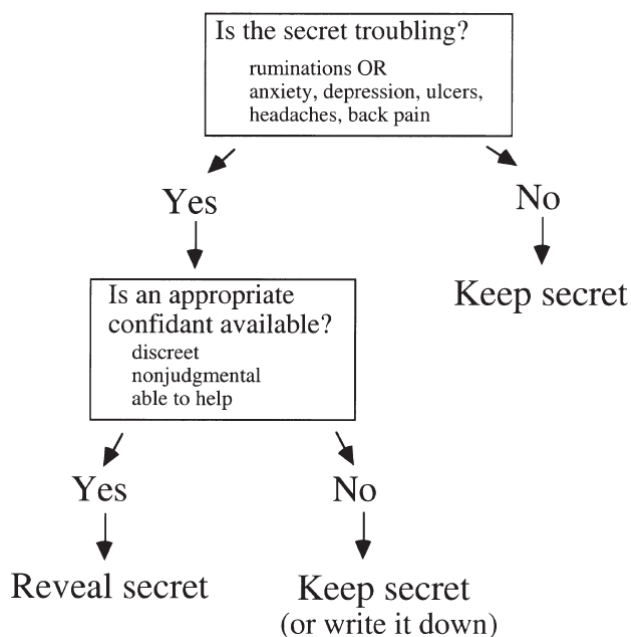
Is the secret troubling?
ruminations OR
anxiety, depression, ulcers,
headaches, back pain

Yes

No

Keep secret

Is an appropriate confidant available?
discreet
nonjudgmental
able to help

Yes

No

Reveal secret

Keep secret
(or write it down)